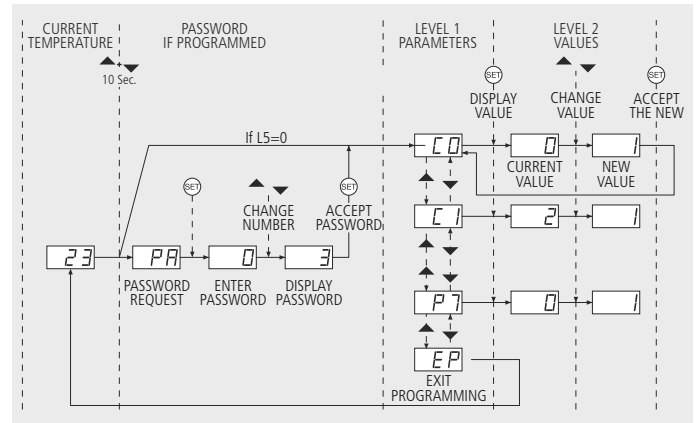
CURRENT TEMPERATURE

PASSWORD IF PROGRAMMED

LEVEL 1 PARAMETERS

LEVEL 2 VALUES

10 Sec.

SET

DISPLAY VALUE

CHANGE VALUE

SET

ACCEPT THE NEW

If L5=0

C0

0

CURRENT VALUE

1

NEW VALUE

SET

CHANGE NUMBER

SET

ACCEPT PASSWORD

C1

2

1

23

PA

0

3

PASSWORD REQUEST

ENTER PASSWORD

DISPLAY PASSWORD

P7

0

1

EP

EXIT PROGRAMMING